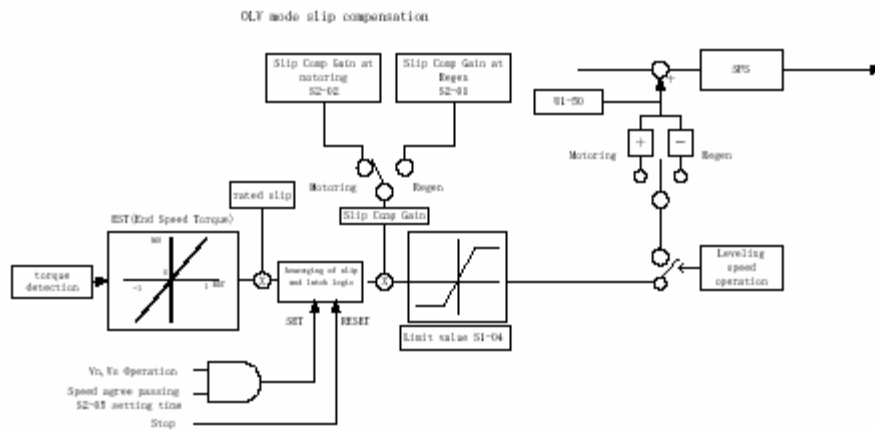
OLV mode slip compensation

Slip Comp Gain at motoring S2-02

Slip Comp Gain at Regen S2-03

SFS

U1-50

Motoring

Regen

Motoring

Regen

rated slip

EST(End Speed Torque)

Slip Comp Gain

torque detection

Averaging of slip and latch logic

Leveling speed operation

SET

RESET

Limit value S1-04

Yn, Vx Operation

Speed agree passing S2-05 setting time

Stop